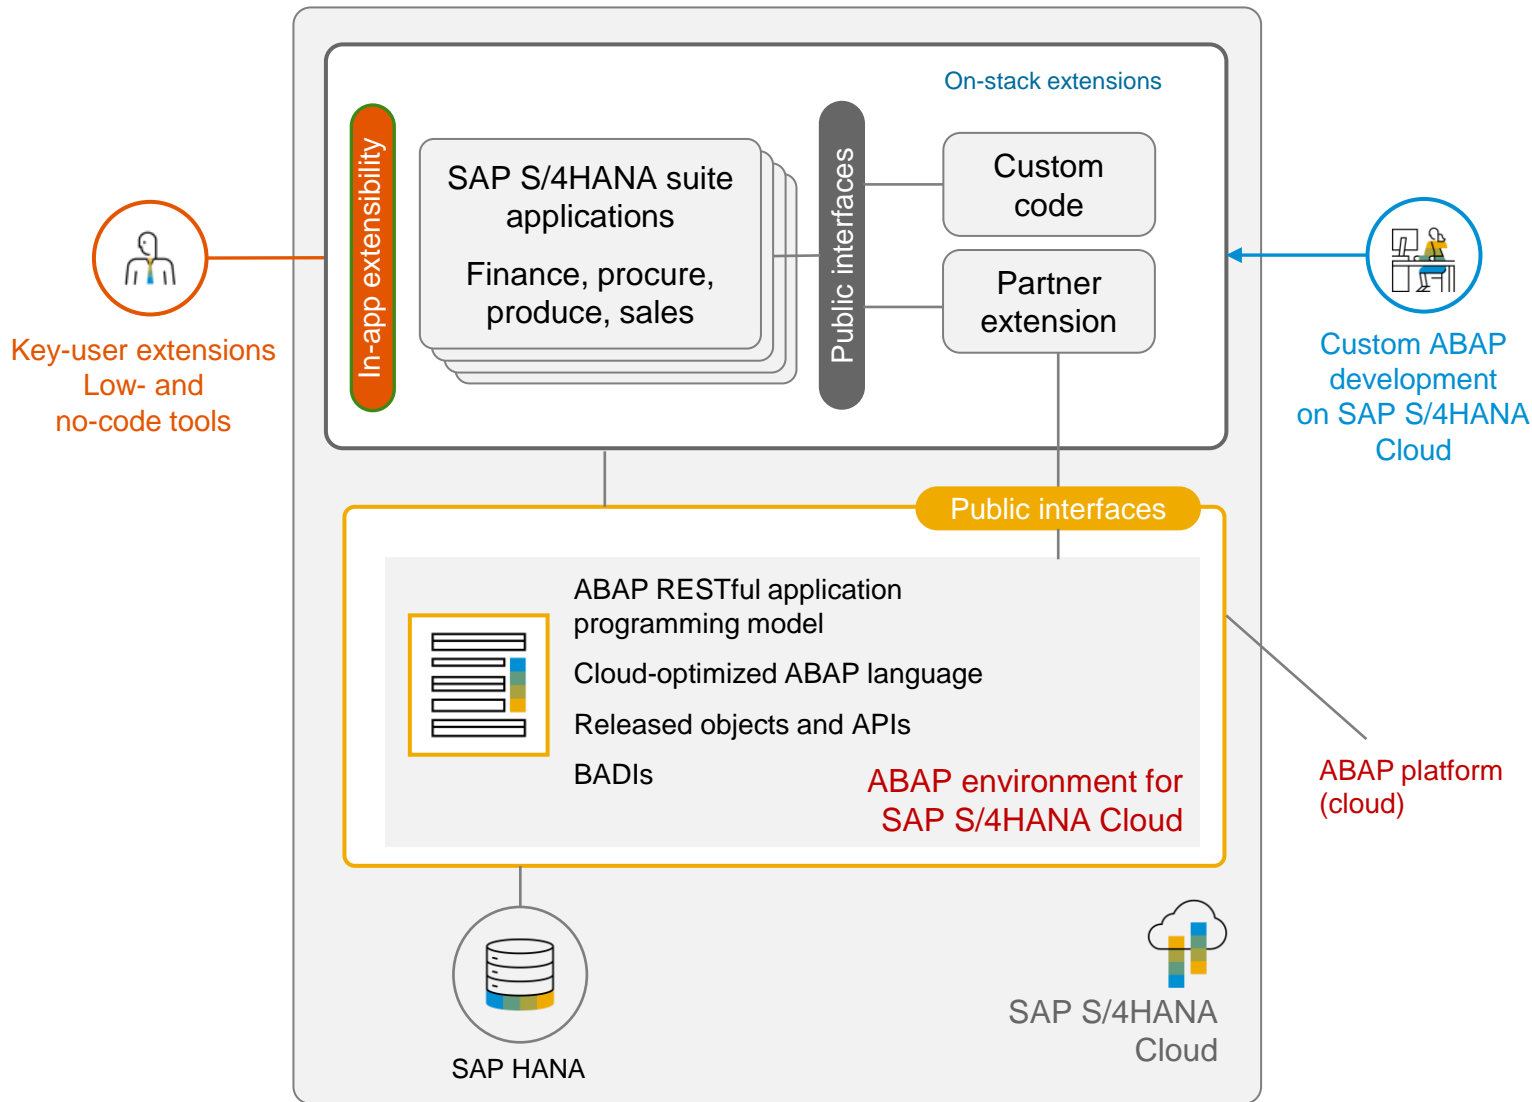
On-stack extensions

In-app extensibility

SAP S/4HANA suite applications

Finance, procure, produce, sales

Public interfaces

Custom code

Partner extension

Key-user extensions
Low- and no-code tools

Custom ABAP development on SAP S/4HANA Cloud

Public interfaces

ABAP RESTful application programming model

Cloud-optimized ABAP language

Released objects and APIs

BADIs

ABAP environment for SAP S/4HANA Cloud

ABAP platform (cloud)

SAP HANA

SAP S/4HANA Cloud